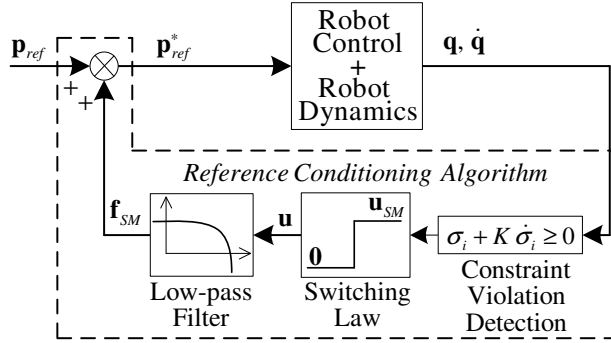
$\mathbf{p}_{ref}$

$+$

$+$

$\mathbf{p}^{*}_{ref}$

Robot Control + Robot Dynamics

$\mathbf{q}, \dot{\mathbf{q}}$

*Reference Conditioning Algorithm*

$\mathbf{f}_{SM}$

$\mathbf{u}$

$\mathbf{u}_{SM}$

$\mathbf{0}$

$\sigma_i + K\,\dot{\sigma}_i \geq 0$

Low-pass Filter

Switching Law

Constraint Violation Detection